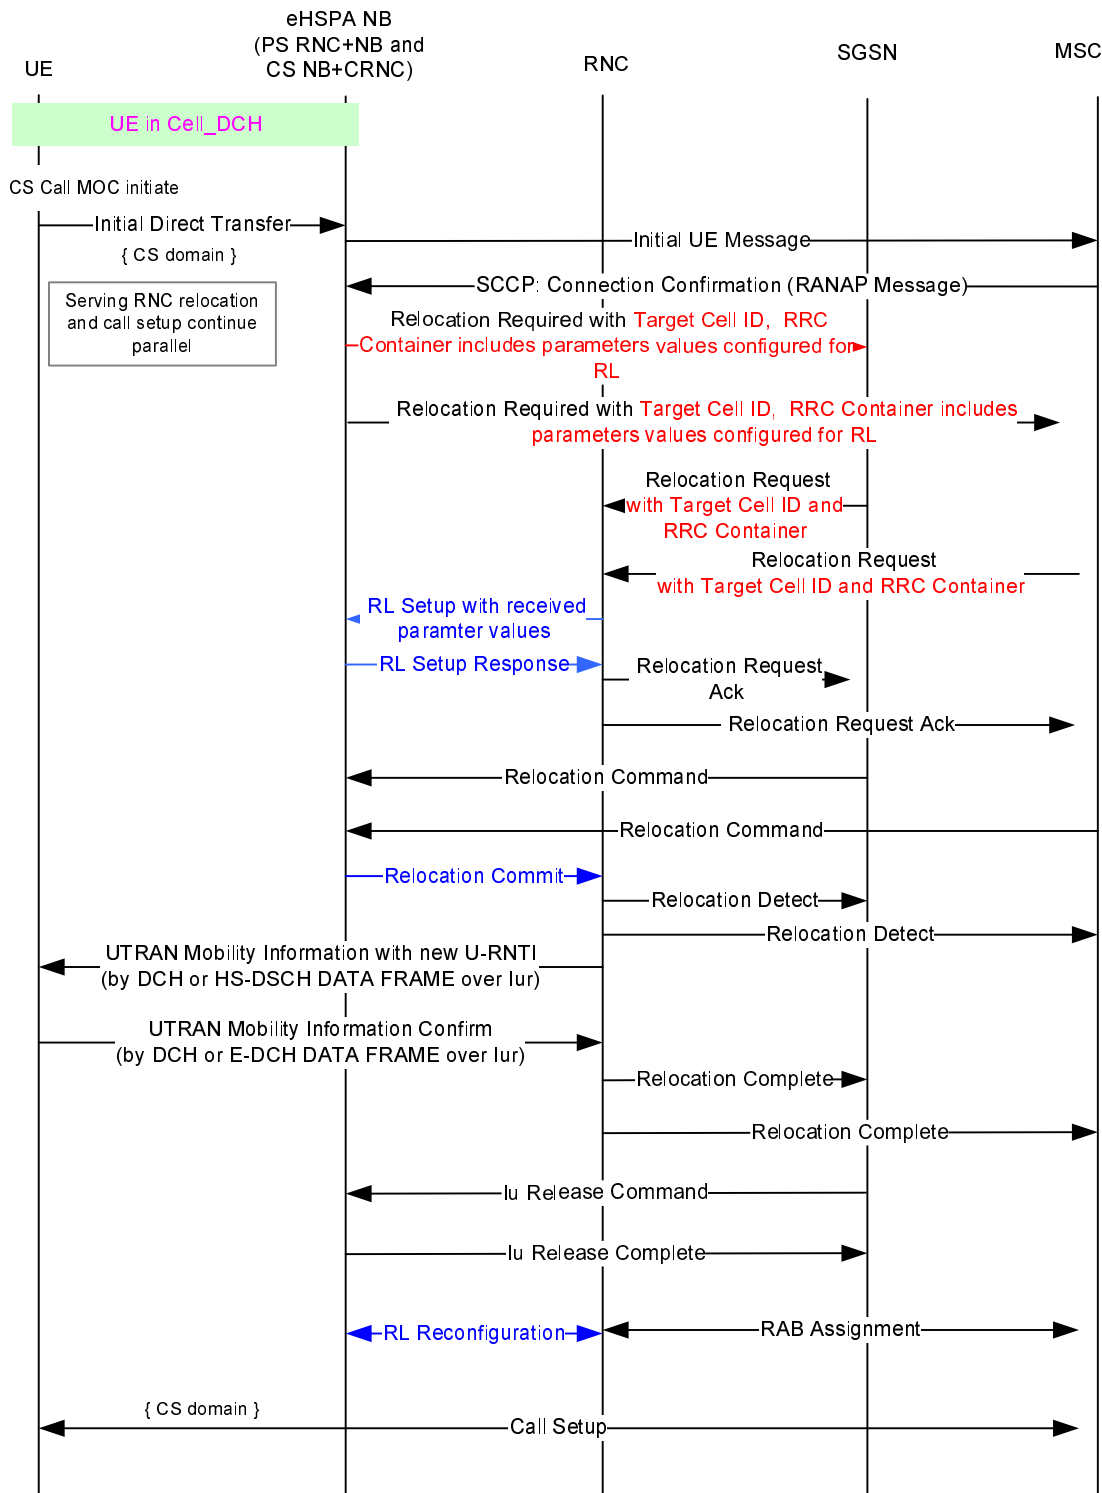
UE

eHSPA NB
(PS RNC+NB and
CS NB+CRNC)

RNC

SGSN

MSC

UE in Cell_DCH

CS Call MOC initiate

Initial Direct Transfer

{ CS domain }

Initial UE Message

Serving RNC relocation and call setup continue parallel

SCCP: Connection Confirmation (RANAP Message)

Relocation Required with Target Cell ID, RRC Container includes parameters values configured for RL

Relocation Required with Target Cell ID, RRC Container includes parameters values configured for RL

Relocation Request with Target Cell ID and RRC Container

Relocation Request with Target Cell ID and RRC Container

RL Setup with received paramter values

RL Setup Response

Relocation Request Ack

Relocation Request Ack

Relocation Command

Relocation Command

Relocation Commit

Relocation Detect

Relocation Detect

UTRAN Mobility Information with new U-RNTI (by DCH or HS-DSCH DATA FRAME over Iur)

UTRAN Mobility Information Confirm (by DCH or E-DCH DATA FRAME over Iur)

Relocation Complete

Relocation Complete

Iu Release Command

Iu Release Complete

RL Reconfiguration

RAB Assignment

{ CS domain }

Call Setup